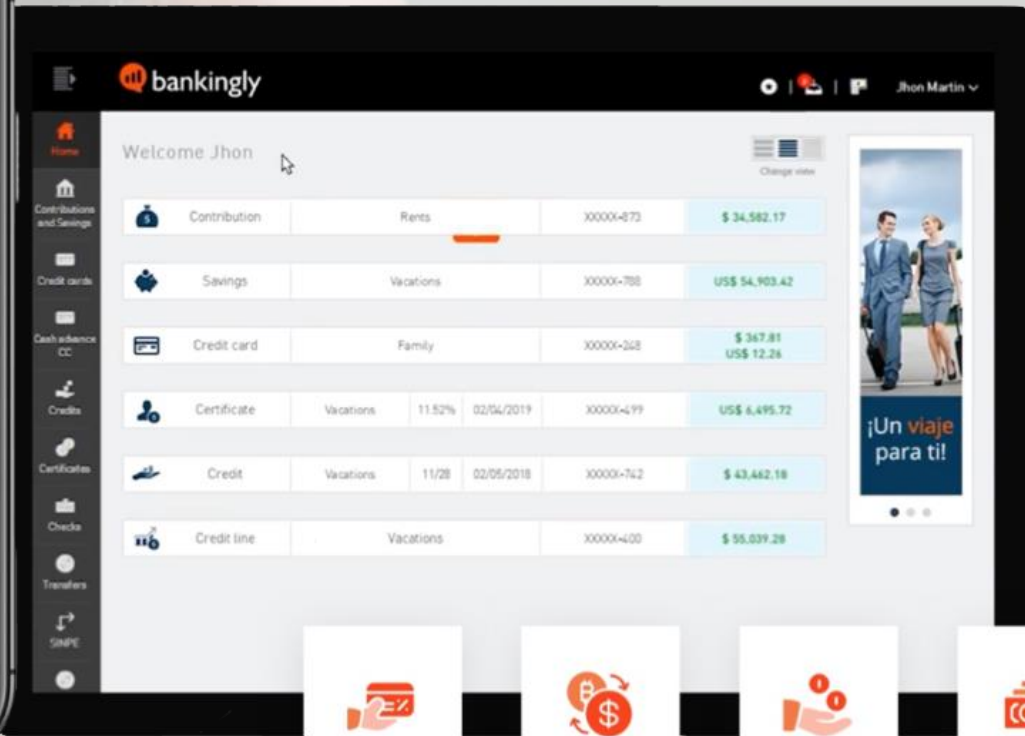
bankingly

Jhon Martin

Home

Contributions and Savings

Credit cards

Cash advance CC

Credits

Certificates

Checks

Transfers

SINPE

Welcome Jhon

Change view

| Contribution | Rents | | | XXXXX-873 | $ 34,582.17 |
|---|---|---|---|---|---|
| Savings | Vacations | | | XXXXX-788 | US$ 54,903.42 |
| Credit card | Family | | | XXXXX-248 | $ 367.81 US$ 12.26 |
| Certificate | Vacations | 11.52% | 02/04/2019 | XXXXX-499 | US$ 6,495.72 |
| Credit | Vacations | 11/28 | 02/05/2018 | XXXXX-742 | $ 43,462.18 |
| Credit line | Vacations | | | XXXXX-400 | $ 55,039.28 |

¡Un viaje para ti!